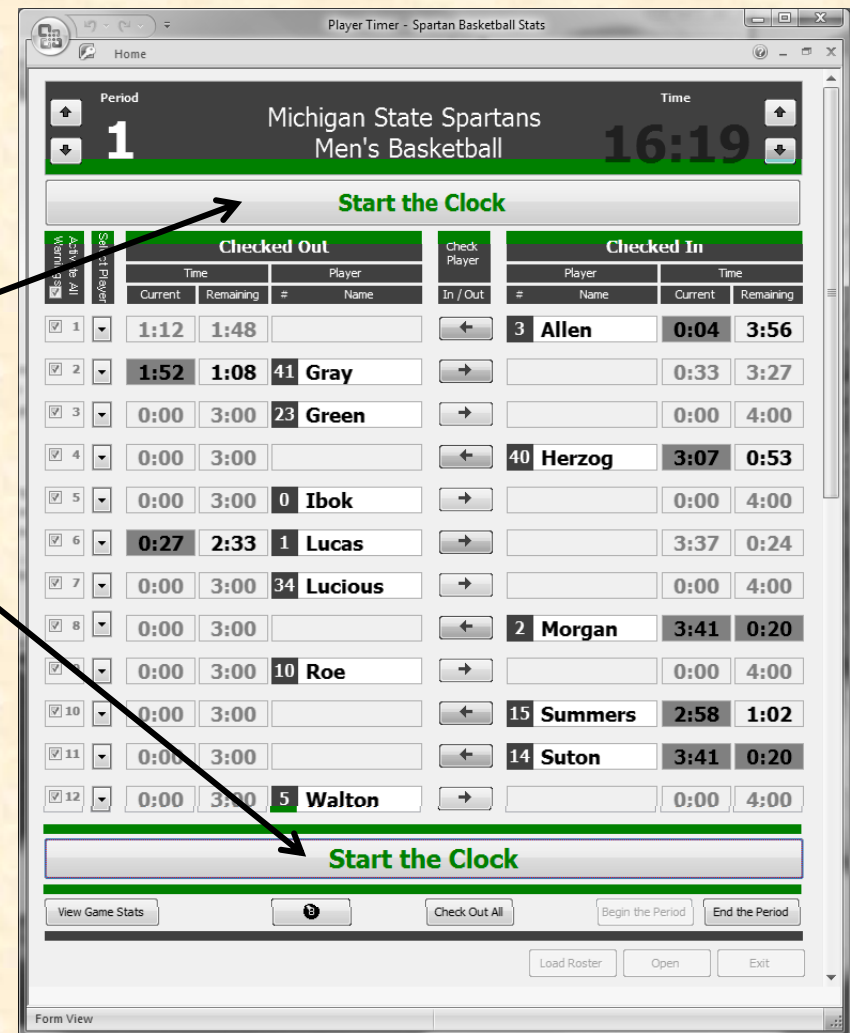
Player Timer - Spartan Basketball Stats

Home

Period
1

Michigan State Spartans
Men's Basketball

Time
16:19

Start the Clock

Activate All Warnings

Select Player

Checked Out

Check Player In / Out

Checked In

| # | Time Current | Time Remaining | # | Name | In / Out | # | Name | Time Current | Time Remaining |
|---|---|---|---|---|---|---|---|---|---|
| 1 | 1:12 | 1:48 | | | ← | 3 | Allen | 0:04 | 3:56 |
| 2 | 1:52 | 1:08 | 41 | Gray | → | | | 0:33 | 3:27 |
| 3 | 0:00 | 3:00 | 23 | Green | → | | | 0:00 | 4:00 |
| 4 | 0:00 | 3:00 | | | ← | 40 | Herzog | 3:07 | 0:53 |
| 5 | 0:00 | 3:00 | 0 | Ibok | → | | | 0:00 | 4:00 |
| 6 | 0:27 | 2:33 | 1 | Lucas | → | | | 3:37 | 0:24 |
| 7 | 0:00 | 3:00 | 34 | Lucious | → | | | 0:00 | 4:00 |
| 8 | 0:00 | 3:00 | | | ← | 2 | Morgan | 3:41 | 0:20 |
| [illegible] | 0:00 | 3:00 | 10 | Roe | → | | | 0:00 | 4:00 |
| 10 | 0:00 | 3:00 | | | ← | 15 | Summers | 2:58 | 1:02 |
| 11 | 0:00 | 3:00 | | | ← | 14 | Suton | 3:41 | 0:20 |
| 12 | 0:00 | 3:00 | 5 | Walton | → | | | 0:00 | 4:00 |

Start the Clock

View Game Stats

Check Out All

Begin the Period

End the Period

Load Roster

Open

Exit

Form View